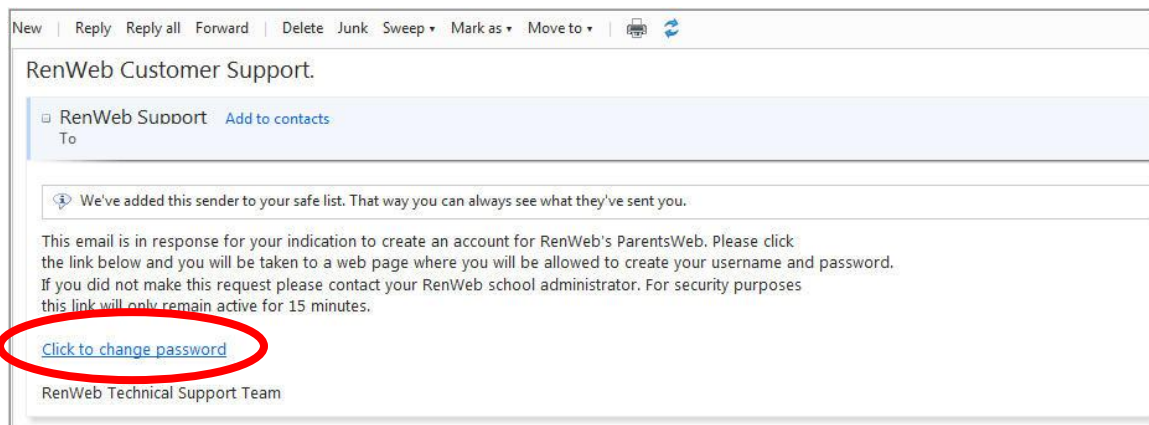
New | Reply Reply all Forward | Delete Junk Sweep ▾ Mark as ▾ Move to ▾ |

RenWeb Customer Support.

RenWeb Support Add to contacts
To

We've added this sender to your safe list. That way you can always see what they've sent you.

This email is in response for your indication to create an account for RenWeb's ParentsWeb. Please click the link below and you will be taken to a web page where you will be allowed to create your username and password. If you did not make this request please contact your RenWeb school administrator. For security purposes this link will only remain active for 15 minutes.

Click to change password

RenWeb Technical Support Team